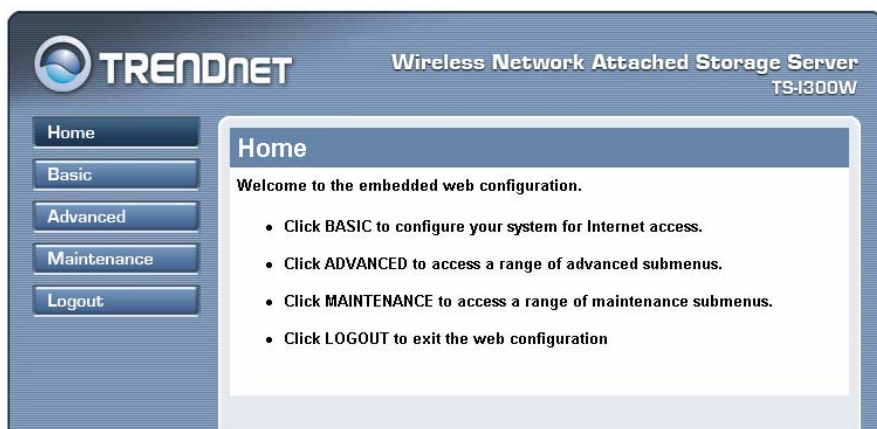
TRENDnet

Wireless Network Attached Storage Server
TS-I300W

Home
Basic
Advanced
Maintenance
Logout

Home

Welcome to the embedded web configuration.

- Click BASIC to configure your system for Internet access.
- Click ADVANCED to access a range of advanced submenus.
- Click MAINTENANCE to access a range of maintenance submenus.
- Click LOGOUT to exit the web configuration